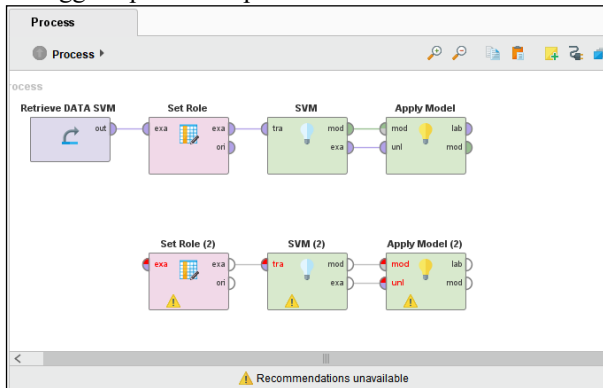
Process

Process ▸

rocess

Retrieve DATA SVM

out

Set Role

exa

exa

ori

SVM

tra

mod

exa

Apply Model

mod

unl

lab

mod

Set Role (2)

exa

exa

ori

SVM (2)

tra

mod

exa

Apply Model (2)

mod

unl

lab

mod

Recommendations unavailable